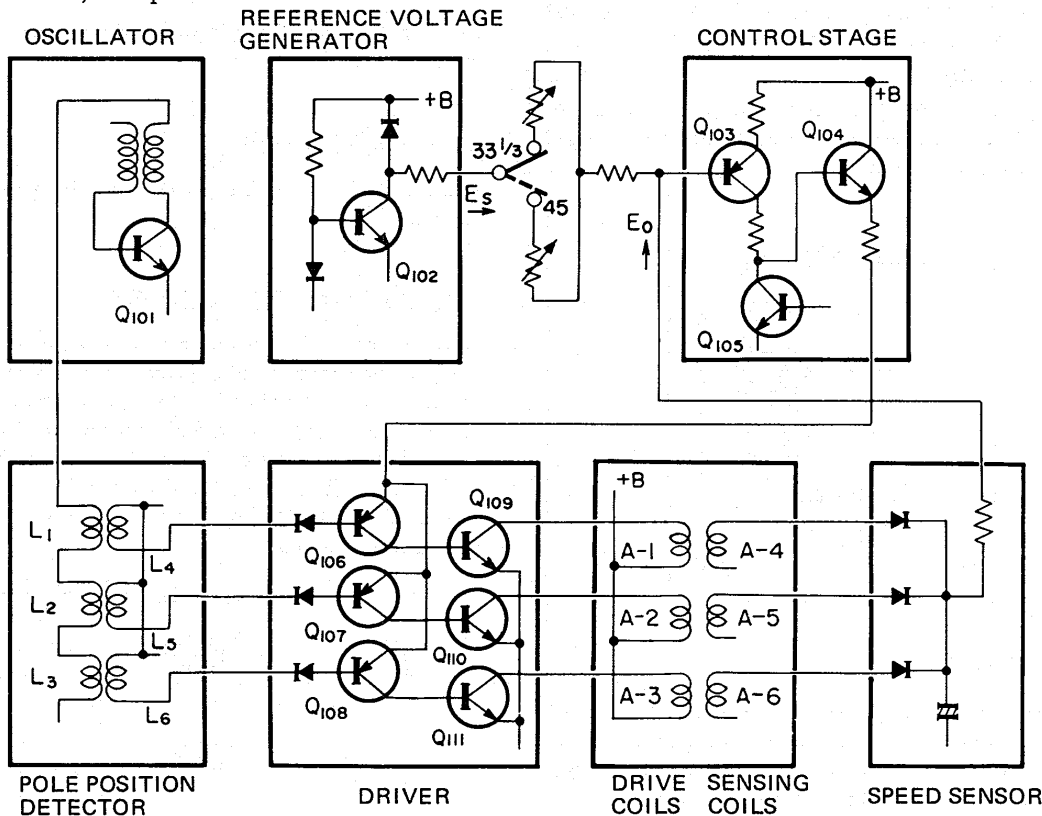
OSCILLATOR

REFERENCE VOLTAGE GENERATOR

CONTROL STAGE

+B

$33\frac{1}{3}$

$E_S$

45

$E_O$

+B

$Q_{103}$

$Q_{104}$

$Q_{102}$

$Q_{101}$

$Q_{105}$

$Q_{109}$

+B

$L_1$

$L_4$

$Q_{106}$

A-1

A-4

$L_2$

$L_5$

$Q_{107}$

$Q_{110}$

A-2

A-5

$L_3$

$L_6$

$Q_{108}$

$Q_{111}$

A-3

A-6

POLE POSITION DETECTOR

DRIVER

DRIVE COILS

SENSING COILS

SPEED SENSOR